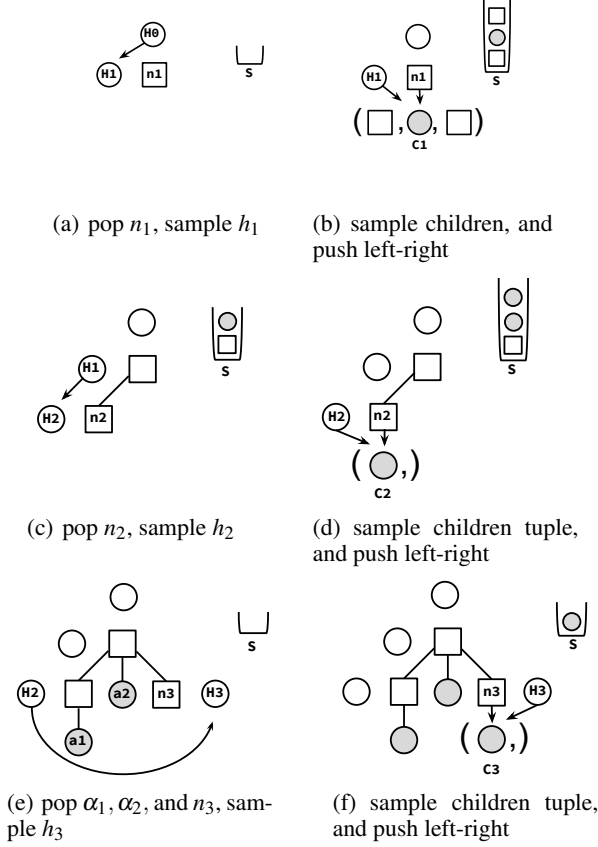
H0
H1
n1
S

(a) pop $n_1$, sample $h_1$

S
H1
n1
C1

(b) sample children, and push left-right

S
H1
H2
n2

(c) pop $n_2$, sample $h_2$

S
H2
n2
C2

(d) sample children tuple, and push left-right

S
H2
a2
n3
H3
a1

(e) pop $\alpha_1, \alpha_2$, and $n_3$, sample $h_3$

S
n3
H3
C3

(f) sample children tuple, and push left-right